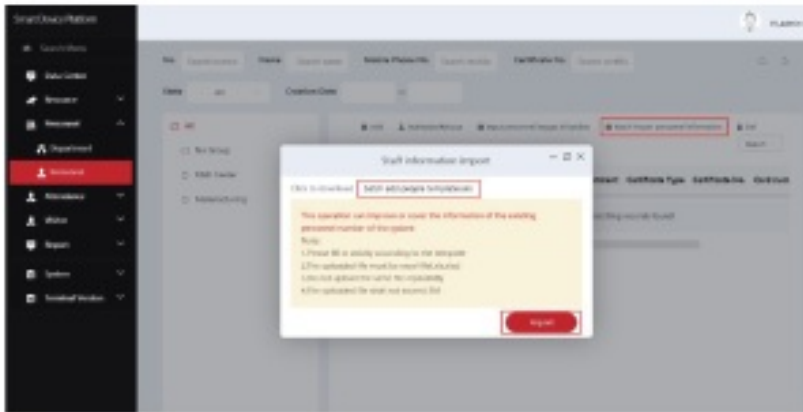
Smart Device Platform

Data Center

Resource

Personnel

Department

Personnel

Attendance

Visitor

Report

System

Staff information import

Click to download

Batch add people templates

This operation can improve or cover the information of the existing personnel number of the system.

Note:

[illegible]

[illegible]

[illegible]

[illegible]

Import

All

Batch import personnel information

Certificate Type

Certificate No.

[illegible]